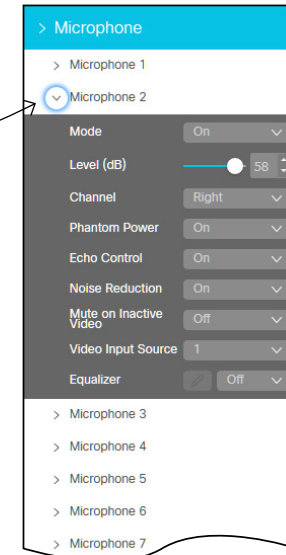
> Microphone

> Microphone 1

Microphone 2

Mode On

Level (dB) 58

Channel Right

Phantom Power On

Echo Control On

Noise Reduction On

Mute on Inactive Video Off

Video Input Source 1

Equalizer Off

> Microphone 3

> Microphone 4

> Microphone 5

> Microphone 6

> Microphone 7